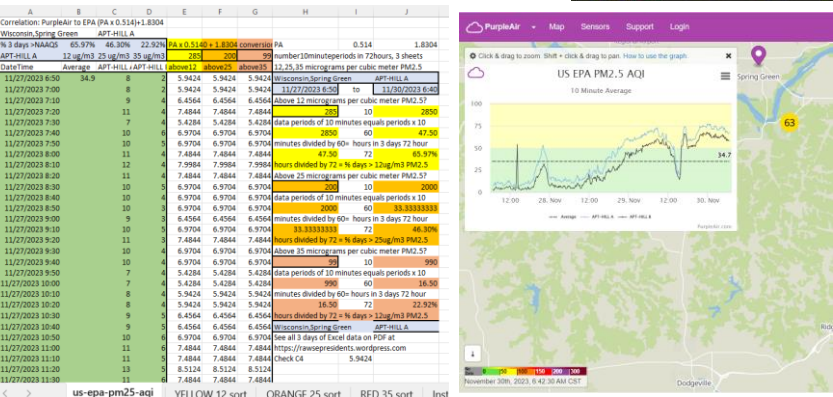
| A | B | C | D | E | F | G | H | I | J |
|---|---|---|---|---|---|---|---|---|---|
| Correlation: PurpleAir to EPA (PA x 0.514)+1.8304 | | | | | | | | | |
| Wisconsin,Spring Green | | APT-HILL A | | | | | | | |
| % 3 days >NAAQS | 65.97% | 46.30% | 22.92% | PA x 0.5140 | + 1.8304 | conversio | PA | 0.514 | 1.8304 |
| APT-HILL A | 12 ug/m3 | 25 ug/m3 | 35 ug/m3 | 285 | 200 | 99 | number10minuteperiods in 72hours, 3 sheets | | |
| DateTime | Average | APT-HILL A | APT-HILL | above12 | above25 | above35 | 12,25,35 micrograms per cubic meter PM2.5 | | |
| 11/27/2023 6:50 | 34.9 | 8 | 2 | 5.9424 | 5.9424 | 5.9424 | Wisconsin,Spring Green | | APT-HILL A |
| 11/27/2023 7:00 | | 8 | 2 | 5.9424 | 5.9424 | 5.9424 | 11/27/2023 6:50 | to | 11/30/2023 6:40 |
| 11/27/2023 7:10 | | 9 | 4 | 6.4564 | 6.4564 | 6.4564 | Above 12 micrograms per cubic meter PM2.5? | | |
| 11/27/2023 7:20 | | 11 | 4 | 7.4844 | 7.4844 | 7.4844 | 285 | 10 | 2850 |
| 11/27/2023 7:30 | | 7 | 3 | 5.4284 | 5.4284 | 5.4284 | data periods of 10 minutes equals periods x 10 | | |
| 11/27/2023 7:40 | | 10 | 6 | 6.9704 | 6.9704 | 6.9704 | 2850 | 60 | 47.50 |
| 11/27/2023 7:50 | | 10 | 5 | 6.9704 | 6.9704 | 6.9704 | minutes divided by 60= hours in 3 days 72 hour | | |
| 11/27/2023 8:00 | | 11 | 4 | 7.4844 | 7.4844 | 7.4844 | 47.50 | 72 | 65.97% |
| 11/27/2023 8:10 | | 12 | 7 | 7.9984 | 7.9984 | 7.9984 | hours divided by 72 = % days > 12ug/m3 PM2.5 | | |
| 11/27/2023 8:20 | | 11 | 4 | 7.4844 | 7.4844 | 7.4844 | Above 25 micrograms per cubic meter PM2.5? | | |
| 11/27/2023 8:30 | | 10 | 5 | 6.9704 | 6.9704 | 6.9704 | 200 | 10 | 2000 |
| 11/27/2023 8:40 | | 10 | 6 | 6.9704 | 6.9704 | 6.9704 | data periods of 10 minutes equals periods x 10 | | |
| 11/27/2023 8:50 | | 10 | 3 | 6.9704 | 6.9704 | 6.9704 | 2000 | 60 | 33.33333333 |
| 11/27/2023 9:00 | | 9 | 3 | 6.4564 | 6.4564 | 6.4564 | minutes divided by 60= hours in 3 days 72 hour | | |
| 11/27/2023 9:10 | | 10 | 5 | 6.9704 | 6.9704 | 6.9704 | 33.33333333 | 72 | 46.30% |
| 11/27/2023 9:20 | | 11 | 3 | 7.4844 | 7.4844 | 7.4844 | hours divided by 72 = % days > 25ug/m3 PM2.5 | | |
| 11/27/2023 9:30 | | 10 | 6 | 6.9704 | 6.9704 | 6.9704 | Above 35 micrograms per cubic meter PM2.5? | | |
| 11/27/2023 9:40 | | 10 | 4 | 6.9704 | 6.9704 | 6.9704 | 99 | 10 | 990 |
| 11/27/2023 9:50 | | 7 | 4 | 5.4284 | 5.4284 | 5.4284 | data periods of 10 minutes equals periods x 10 | | |
| 11/27/2023 10:00 | | 7 | 2 | 5.4284 | 5.4284 | 5.4284 | 990 | 60 | 16.50 |
| 11/27/2023 10:10 | | 8 | 4 | 5.9424 | 5.9424 | 5.9424 | minutes divided by 60= hours in 3 days 72 hour | | |
| 11/27/2023 10:20 | | 8 | 3 | 5.9424 | 5.9424 | 5.9424 | 16.50 | 72 | 22.92% |
| 11/27/2023 10:30 | | 9 | 5 | 6.4564 | 6.4564 | 6.4564 | hours divided by 72 = % days > 12ug/m3 PM2.5 | | |
| 11/27/2023 10:40 | | 9 | 5 | 6.4564 | 6.4564 | 6.4564 | Wisconsin,Spring Green | | APT-HILL A |
| 11/27/2023 10:50 | | 10 | 6 | 6.9704 | 6.9704 | 6.9704 | See all 3 days of Excel data on PDF at | | |
| 11/27/2023 11:00 | | 11 | 5 | 7.4844 | 7.4844 | 7.4844 | https://rawsepresidents.wordpress.com | | |
| 11/27/2023 11:10 | | 11 | 5 | 7.4844 | 7.4844 | 7.4844 | Check C4 | 5.9424 | |
| 11/27/2023 11:20 | | 13 | 5 | 8.5124 | 8.5124 | 8.5124 | | | |
| 11/27/2023 11:30 | | 13 | 6 | 8.5124 | 8.5124 | 8.5124 | | | |

us-epa-pm25-aqi | YELLOW 12 sort | ORANGE 25 sort | RED 35 sort | Inst

PurpleAir Map Sensors Support Login

Click & drag to zoom Shift + click & drag to pan. How to use the graph

US EPA PM2.5 AQI

10 Minute Average

100
75
50
25
0

34.7

12:00 28. Nov 12:00 29. Nov 12:00 30. Nov

Average APT-HILL A APT-HILL B

PurpleAir.com

Spring Green

63

i

0 50 100 150 200 300

November 30th, 2023, 6:42:30 AM CST

Dodgeville

Rid